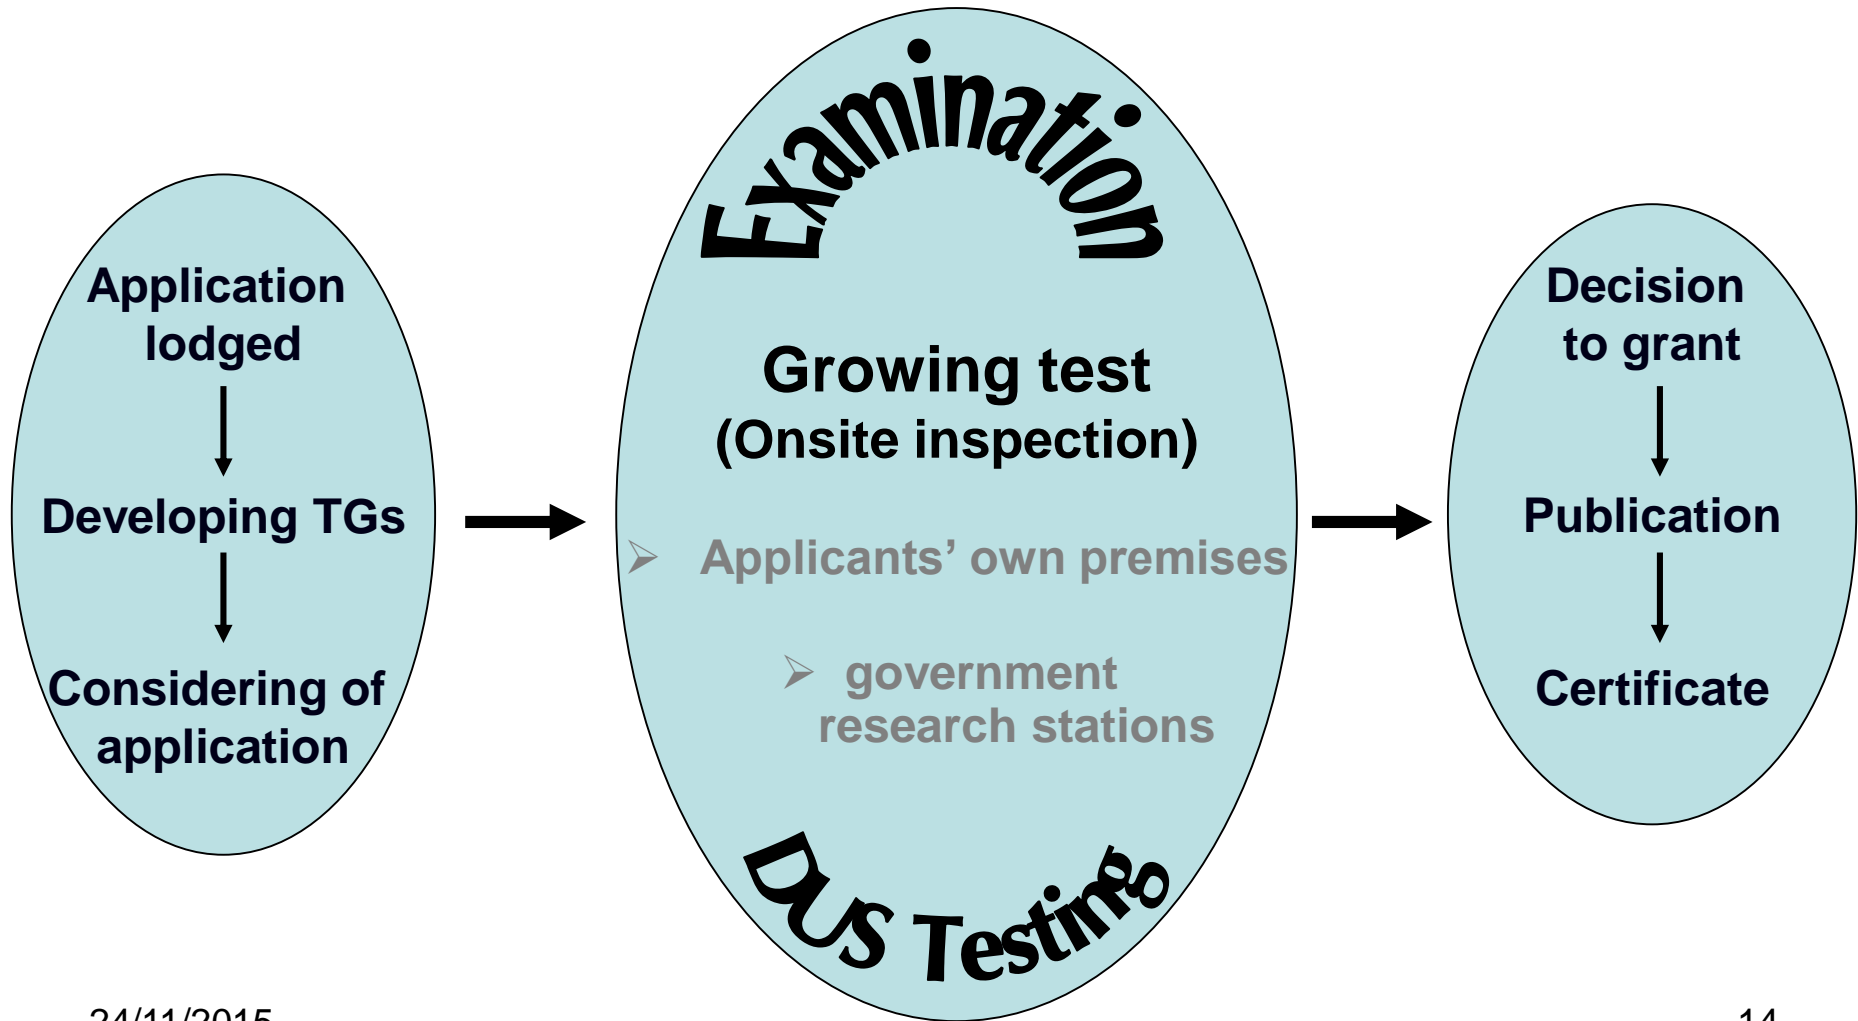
Application lodged

Developing TGs

Considering of application

Examination

Growing test
(Onsite inspection)

➢ Applicants' own premises

➢ government research stations

DUS Testing

Decision to grant

Publication

Certificate

24/11/2015

14